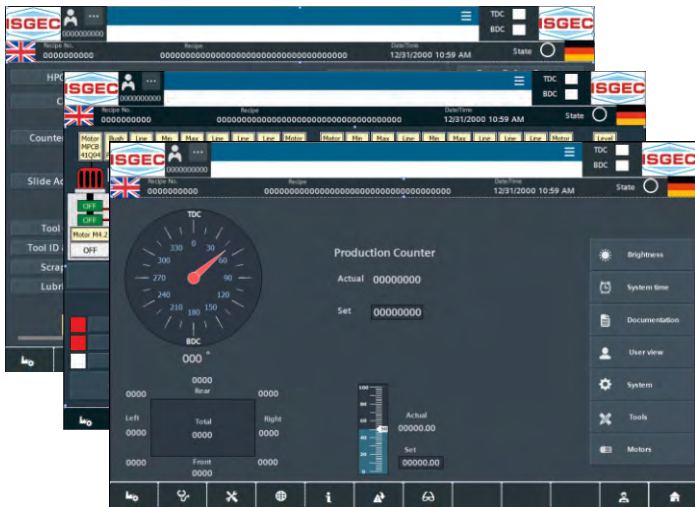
ISGEC
000000000
TDC
BDC
ISGEC
Recipe No.
0000000000
Recipe
0000000000000000000000000000000000000
Date/Time
12/31/2000 10:59 AM
State
HPC
C
Counter
Slide Ad
Tool
Tool ID
Scrap
Lubri
ISGEC
000000000
TDC
BDC
ISGEC
Recipe No.
0000000000
Recipe
0000000000000000000000000000000000000
Date/Time
12/31/2000 10:59 AM
State
Motor MPCB 41Q04
Push
Line
Min
Max
Line
Line
Motor
Motor
Min
Max
Line
Min
Max
Line
Line
Line
Motor
Level
OFF
OFF
Motor M4.2
OFF
ISGEC
000000000
TDC
BDC
ISGEC
Recipe No.
0000000000
Recipe
0000000000000000000000000000000000000
Date/Time
12/31/2000 10:59 AM
State
TDC
330
0
30
300
60
270
90
240
120
210
180
150
BDC
000 °
Production Counter
Actual 00000000
Set 00000000
Brightness
System time
Documentation
User view
System
Tools
Motors
0000
Rear
0000
0000
Left
0000
Total
0000
Right
0000
0000
Front
0000
0000
100
Actual
0000.00
Set
00000.00